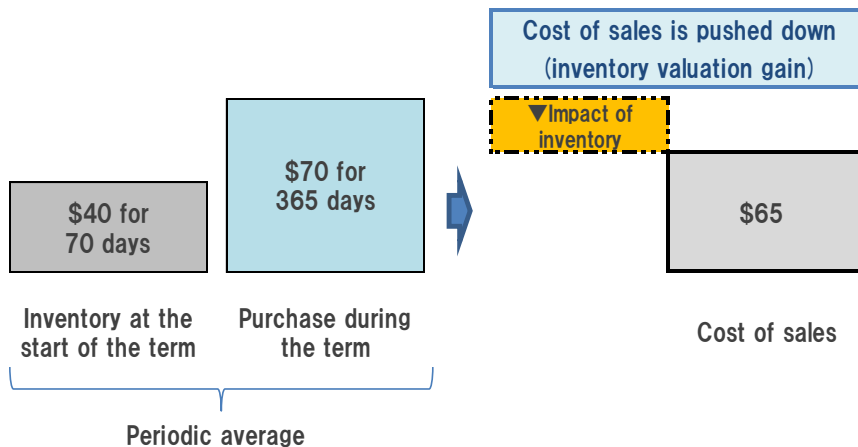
Cost of sales is pushed down
(inventory valuation gain)

▼Impact of inventory

$40 for 70 days

$70 for 365 days

$65

Inventory at the start of the term

Purchase during the term

Cost of sales

Periodic average